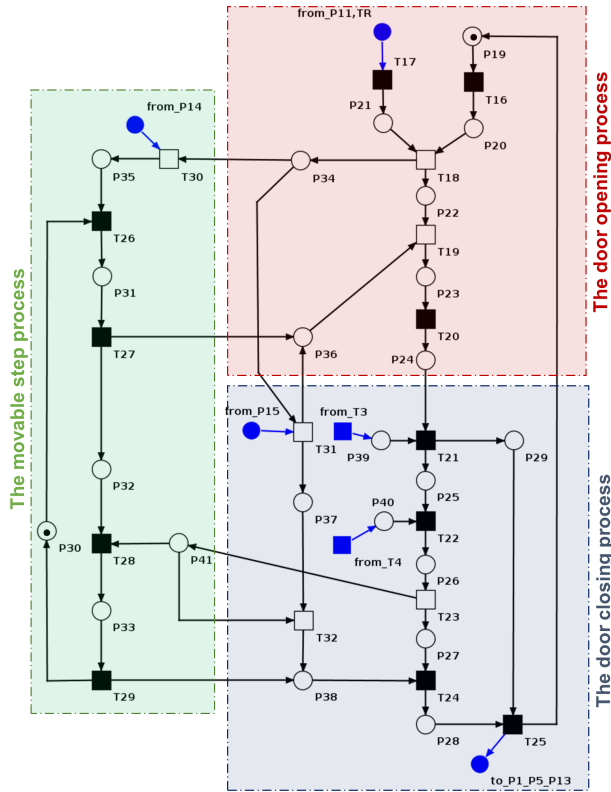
from_P11,TR
T17
P19
T16
P21
P20
from_P14
T18
P35
T30
P34
P22
T26
T19
P31
P23
T20
T27
P36
P24
The door opening process
The movable step process
from_P15
from_T3
T31
P39
T21
P29
P32
P40
P37
T22
P30
T28
P41
from_T4
P26
T23
P33
T32
P27
T29
P38
T24
P28
T25
to_P1_P5_P13
The door closing process
P25